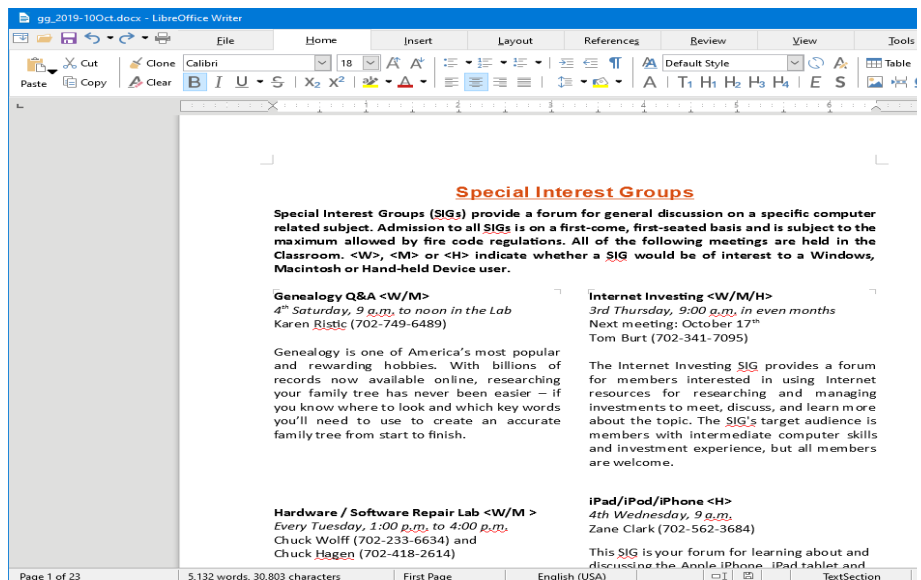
gg_2019-10Oct.docx - LibreOffice Writer

File Home Insert Layout References Review View Tools

Cut Clone Calibri 18 Default Style Table
Paste Copy Clear

Special Interest Groups

Special Interest Groups (SIGs) provide a forum for general discussion on a specific computer related subject. Admission to all SIGs is on a first-come, first-seated basis and is subject to the maximum allowed by fire code regulations. All of the following meetings are held in the Classroom. <W>, <M> or <H> indicate whether a SIG would be of interest to a Windows, Macintosh or Hand-held Device user.

Genealogy Q&A <W/M>
$4^{th}$ Saturday, 9 a.m. to noon in the Lab
Karen Ristic (702-749-6489)

Genealogy is one of America's most popular and rewarding hobbies. With billions of records now available online, researching your family tree has never been easier – if you know where to look and which key words you'll need to use to create an accurate family tree from start to finish.

Hardware / Software Repair Lab <W/M >
Every Tuesday, 1:00 p.m. to 4:00 p.m.
Chuck Wolff (702-233-6634) and
Chuck Hagen (702-418-2614)

Internet Investing <W/M/H>
3rd Thursday, 9:00 a.m. in even months
Next meeting: October $17^{th}$
Tom Burt (702-341-7095)

The Internet Investing SIG provides a forum for members interested in using Internet resources for researching and managing investments to meet, discuss, and learn more about the topic. The SIG's target audience is members with intermediate computer skills and investment experience, but all members are welcome.

iPad/iPod/iPhone <H>
4th Wednesday, 9 a.m.
Zane Clark (702-562-3684)

This SIG is your forum for learning about and discussing the Apple iPhone, iPad tablet and

Page 1 of 23 5,132 words, 30,803 characters First Page English (USA) TextSection